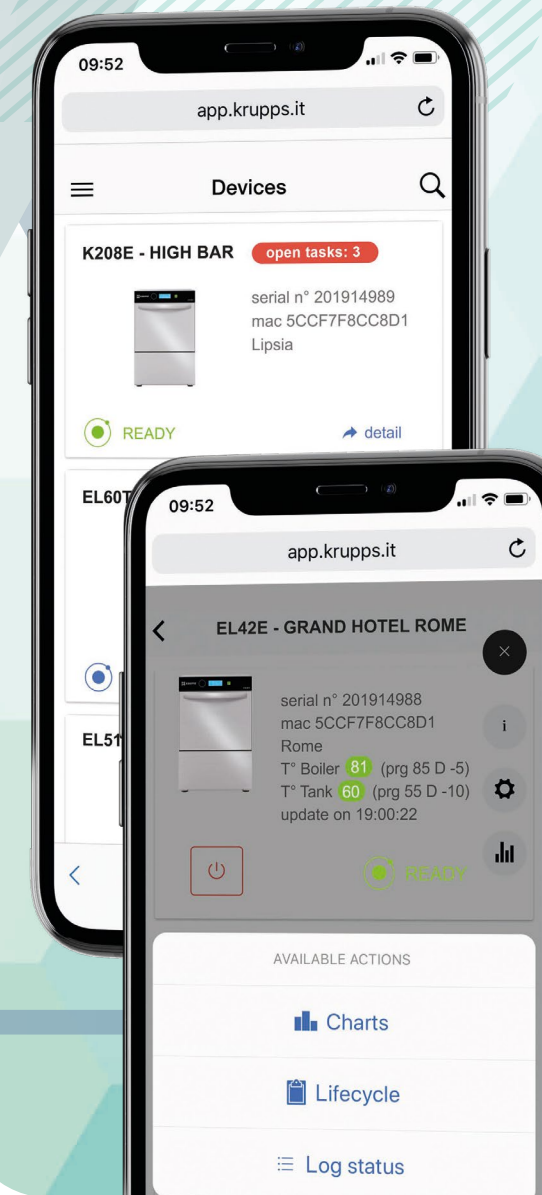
09:52

app.krupps.it

Devices

K208E - HIGH BAR open tasks: 3

serial n° 201914989
mac 5CCF7F8CC8D1
Lipsia

READY

detail

EL60T

EL51

09:52

app.krupps.it

EL42E - GRAND HOTEL ROME

serial n° 201914988
mac 5CCF7F8CC8D1
Rome
T° Boiler 81 (prg 85 D -5)
T° Tank 60 (prg 55 D -10)
update on 19:00:22

i

READY

AVAILABLE ACTIONS

Charts

Lifecycle

Log status